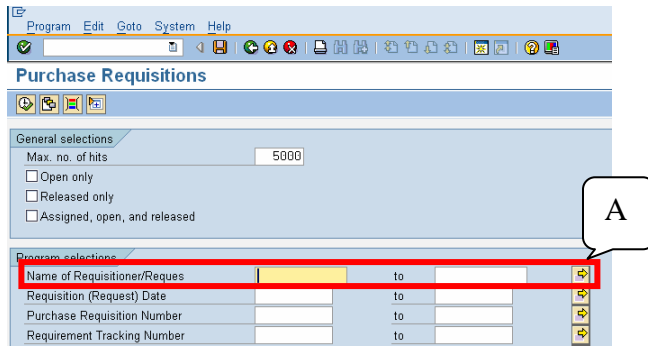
Program Edit Goto System Help

Purchase Requisitions

General selections

Max. no. of hits 5000

Open only

Released only

Assigned, open, and released

A

Program selections

| | | | |
|---|---|---|---|
| Name of Requisitioner/Reques | | to | |
| Requisition (Request) Date | | to | |
| Purchase Requisition Number | | to | |
| Requirement Tracking Number | | to | |